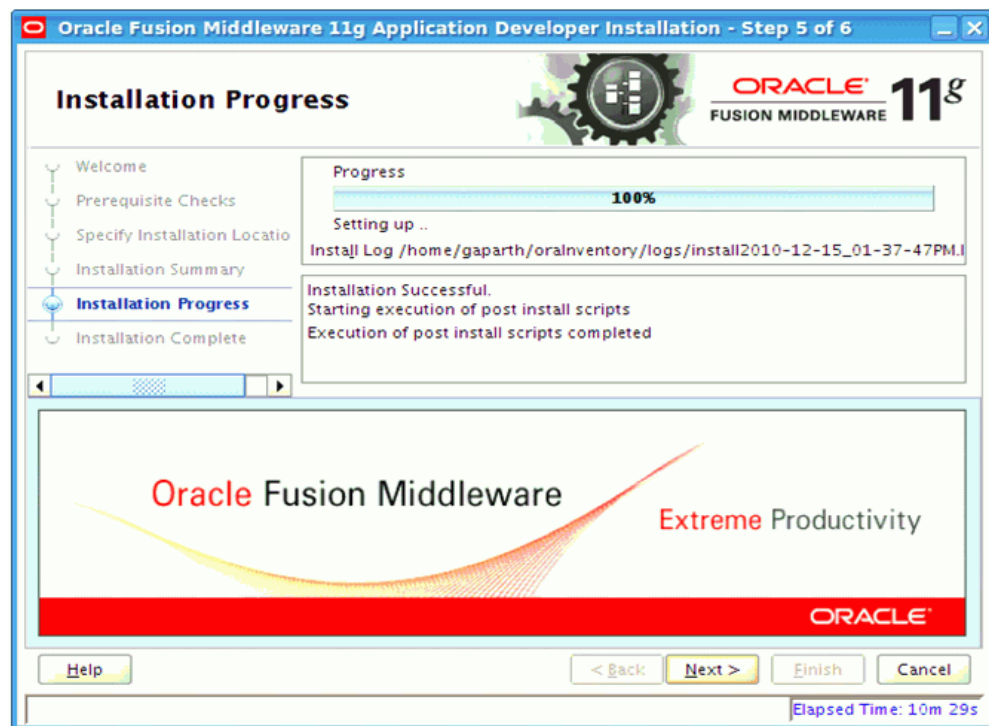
Oracle Fusion Middleware 11g Application Developer Installation - Step 5 of 6

Installation Progress

ORACLE
FUSION MIDDLEWARE 11g

Welcome
Prerequisite Checks
Specify Installation Locatio
Installation Summary
Installation Progress
Installation Complete

Progress
100%
Setting up ..
Install Log /home/gaparth/oraInventory/logs/install2010-12-15_01-37-47PM.l

Installation Successful.
Starting execution of post install scripts
Execution of post install scripts completed

Oracle Fusion Middleware
Extreme Productivity
ORACLE

Help
< Back
Next >
Finish
Cancel

Elapsed Time: 10m 29s